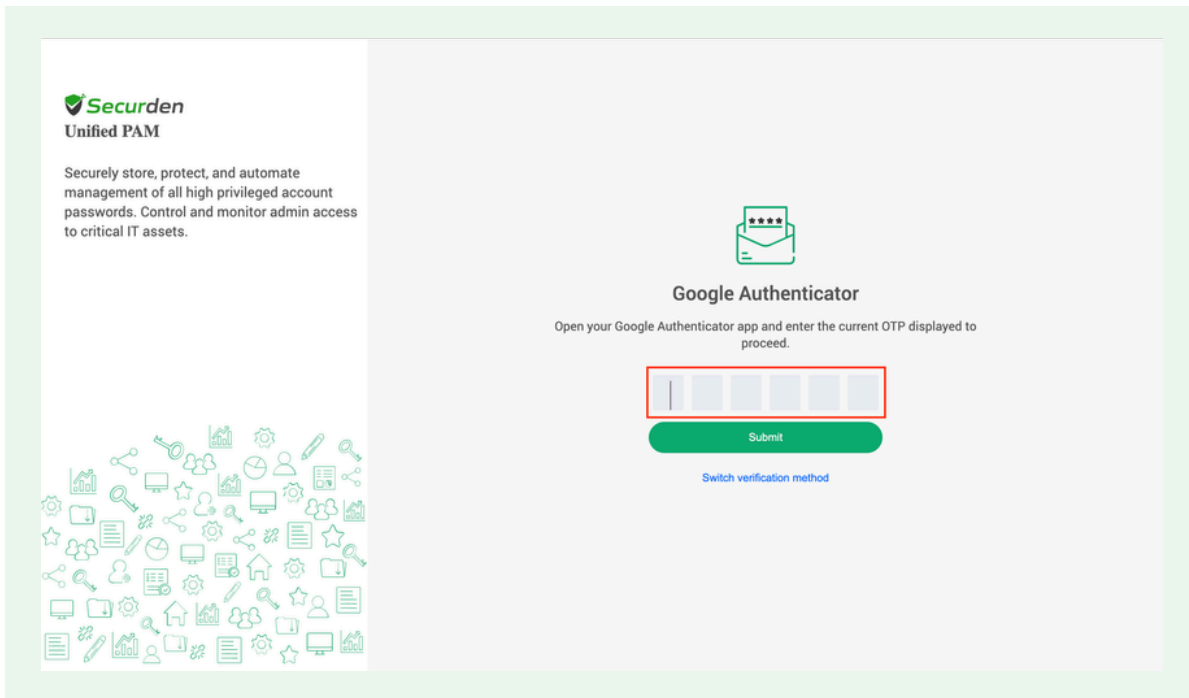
Securden
Unified PAM

Securely store, protect, and automate management of all high privileged account passwords. Control and monitor admin access to critical IT assets.

****

Google Authenticator

Open your Google Authenticator app and enter the current OTP displayed to proceed.

Submit

Switch verification method